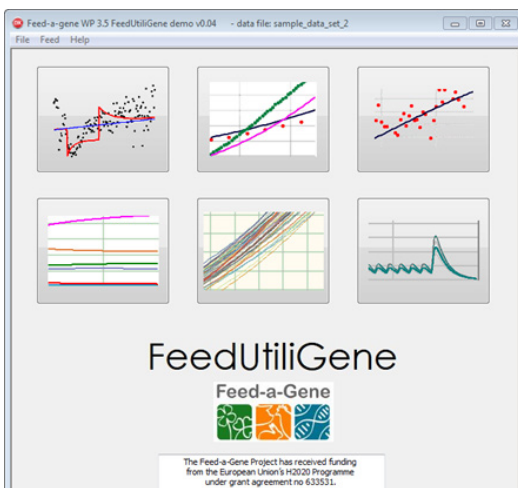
Feed-a-gene WP 3.5 FeedUtiliGene demo v0.04 - data file: sample_data_set_2

File Feed Help

FeedUtiliGene

Feed-a-Gene

The Feed-a-Gene Project has received funding from the European Union's H2020 Programme under grant agreement no 633531.